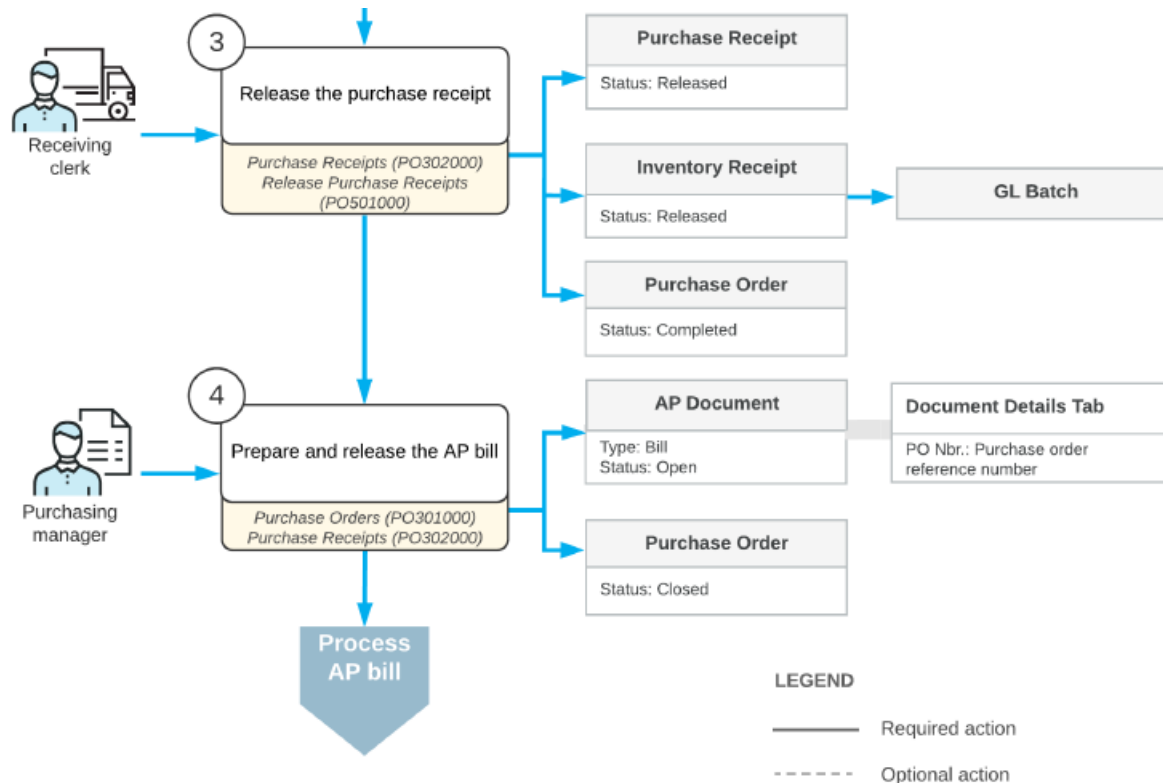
Receiving clerk

3

Release the purchase receipt

Purchase Receipts (PO302000)
Release Purchase Receipts (PO501000)

Purchase Receipt

Status: Released

Inventory Receipt

Status: Released

GL Batch

Purchase Order

Status: Completed

Purchasing manager

4

Prepare and release the AP bill

Purchase Orders (PO301000)
Purchase Receipts (PO302000)

AP Document

Type: Bill
Status: Open

Document Details Tab

PO Nbr.: Purchase order reference number

Purchase Order

Status: Closed

Process AP bill

LEGEND

Required action

Optional action